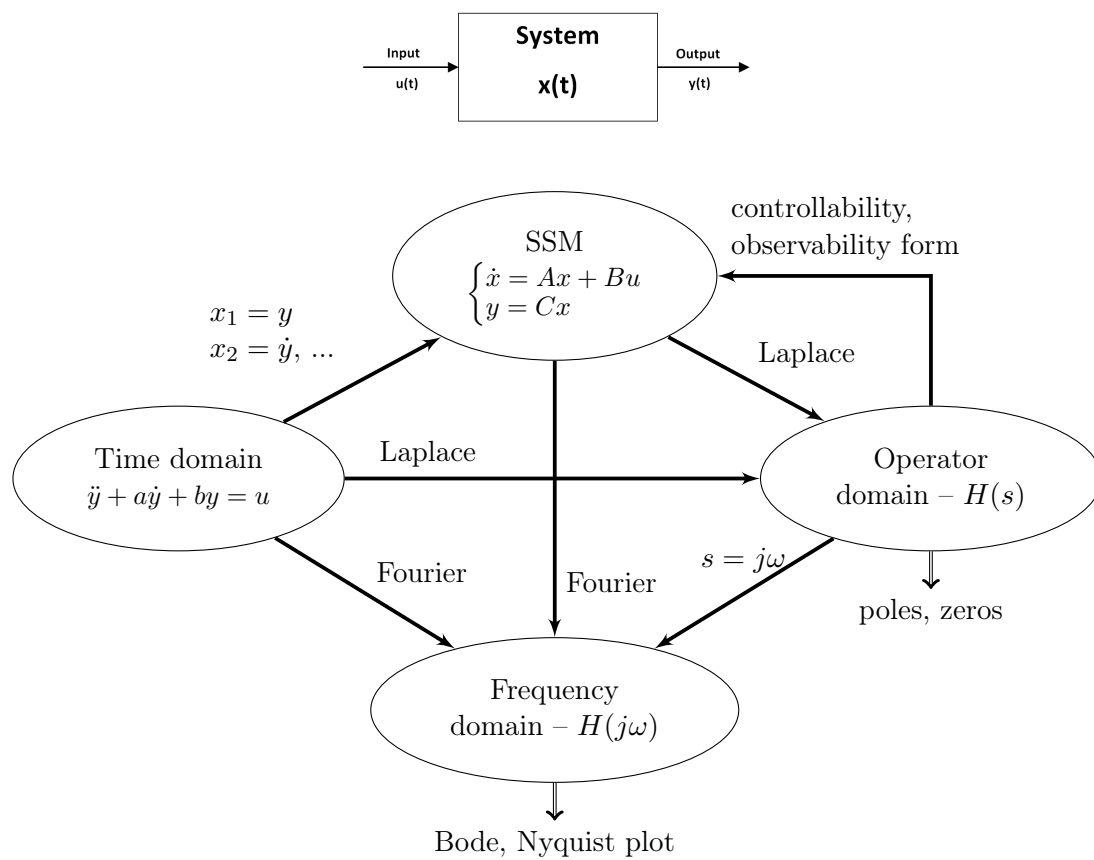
Input
u(t)

System
x(t)

Output
y(t)

controllability, observability form

SSM
$\begin{cases} \dot{x} = Ax + Bu \\ y = Cx \end{cases}$

$x_1 = y$
$x_2 = \dot{y}$, ...

Laplace

Time domain
$\ddot{y} + a\dot{y} + by = u$

Laplace

Operator domain – $H(s)$

Fourier

Fourier

$s = j\omega$

poles, zeros

Frequency domain – $H(j\omega)$

Bode, Nyquist plot